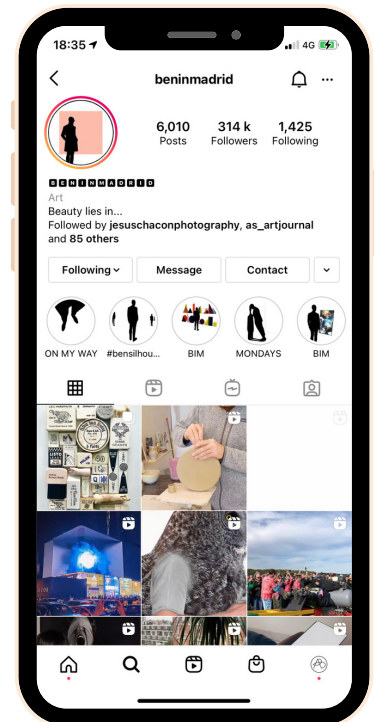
18:35 4G

beninmadrid

6,010 Posts
314 k Followers
1,425 Following

BENINMADRID
Art
Beauty lies in...
Followed by jesuschaconphotography, as_artjournal and 85 others

Following
Message
Contact

ON MY WAY
#bensilhou...
BIM
MONDAYS
BIM